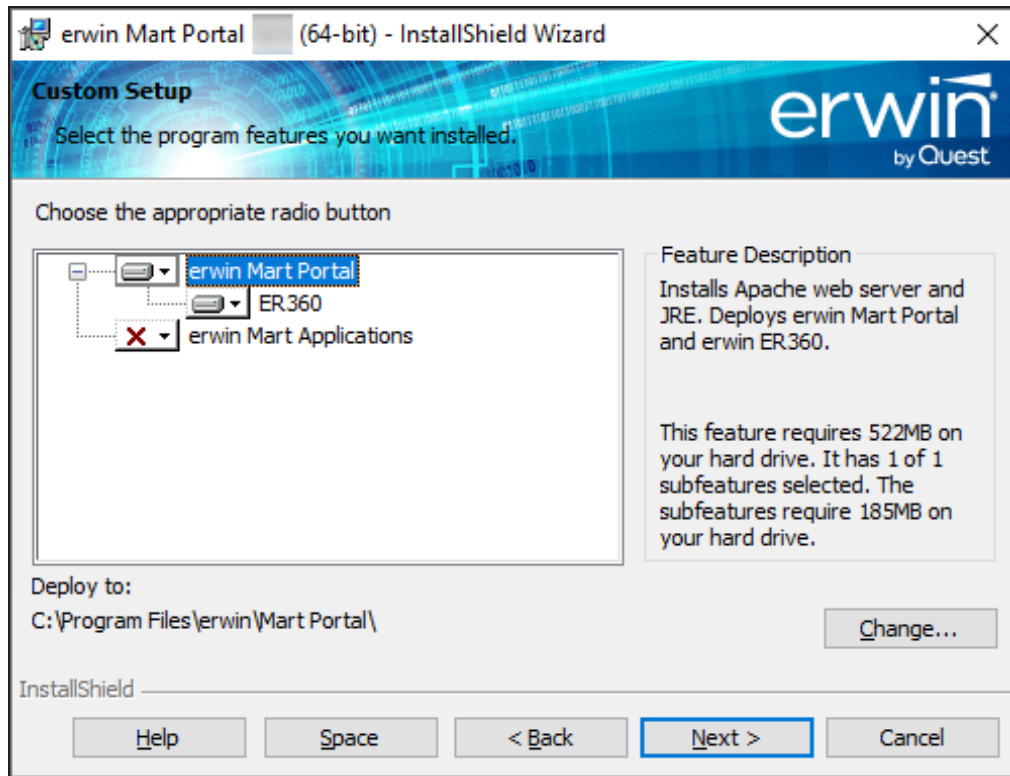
erwin Mart Portal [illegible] (64-bit) - InstallShield Wizard
×

Custom Setup
Select the program features you want installed.

erwin
by Quest

Choose the appropriate radio button

erwin Mart Portal
ER360
erwin Mart Applications

Feature Description
Installs Apache web server and JRE. Deploys erwin Mart Portal and erwin ER360.

This feature requires 522MB on your hard drive. It has 1 of 1 subfeatures selected. The subfeatures require 185MB on your hard drive.

Deploy to:
C:\Program Files\erwin\Mart Portal\

Change...

InstallShield

Help
Space
< Back
Next >
Cancel